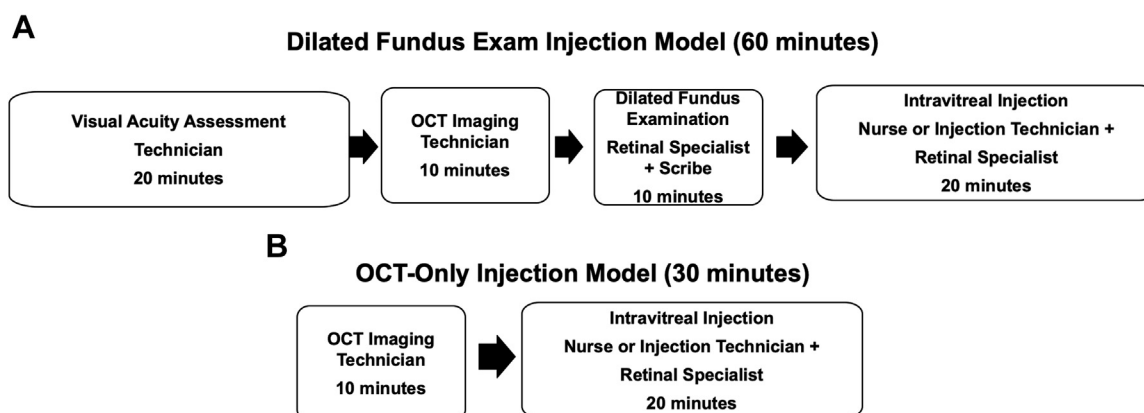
A

Dilated Fundus Exam Injection Model (60 minutes)

Visual Acuity Assessment
Technician
20 minutes

OCT Imaging
Technician
10 minutes

Dilated Fundus Examination
Retinal Specialist + Scribe
10 minutes

Intravitreal Injection
Nurse or Injection Technician +
Retinal Specialist
20 minutes

B

OCT-Only Injection Model (30 minutes)

OCT Imaging
Technician
10 minutes

Intravitreal Injection
Nurse or Injection Technician +
Retinal Specialist
20 minutes